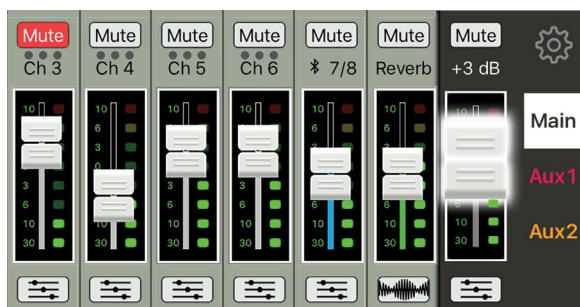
Mute
Ch 3
10
6
3
0
3
6
10
30

Mute
Ch 4
10
6
3
0
3
6
10
30

Mute
Ch 5
10
6
3
0
3
6
10
30

Mute
Ch 6
10
6
3
0
3
6
10
30

Mute
7/8
10
6
3
0
3
6
10
30

Mute
Reverb
10
6
3
0
3
6
10
30

Mute
+3 dB
10
10
30

Main
Aux1
Aux2